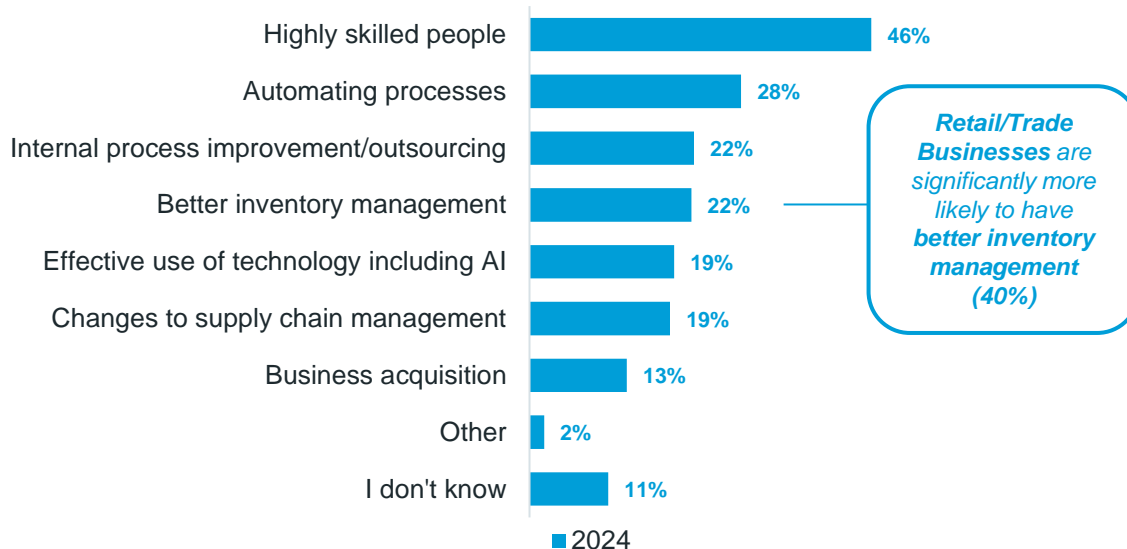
| | 2024 |
|---|---|
| Highly skilled people | 46% |
| Automating processes | 28% |
| Internal process improvement/outsourcing | 22% |
| Better inventory management | 22% |
| Effective use of technology including AI | 19% |
| Changes to supply chain management | 19% |
| Business acquisition | 13% |
| Other | 2% |
| I don't know | 11% |

2024

Retail/Trade Businesses are significantly more likely to have better inventory management (40%)